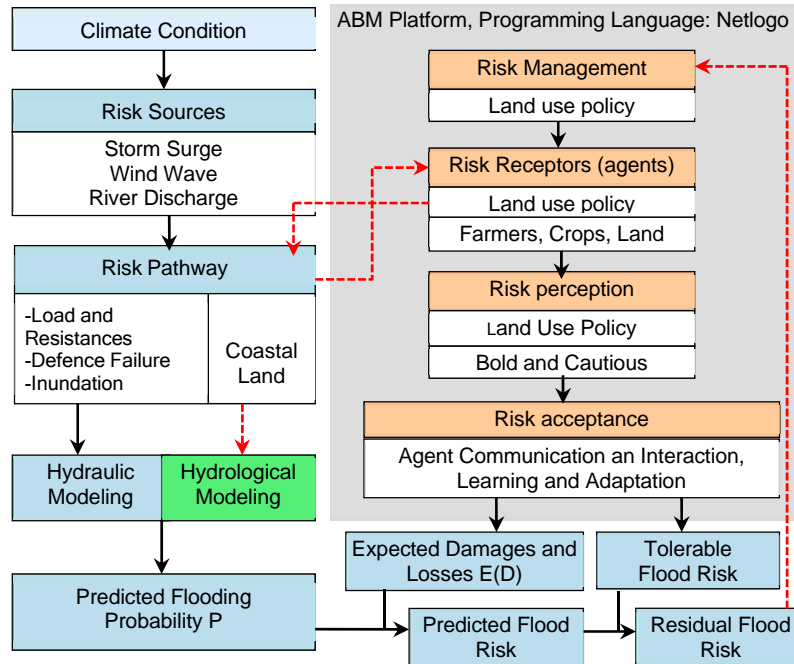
Climate Condition

Risk Sources

Storm Surge
Wind Wave
River Discharge

Risk Pathway

-Load and Resistances
-Defence Failure
-Inundation

Coastal Land

Hydraulic Modeling

Hydrological Modeling

Predicted Flooding Probability P

ABM Platform, Programming Language: Netlogo

Risk Management

Land use policy

Risk Receptors (agents)

Land use policy

Farmers, Crops, Land

Risk perception

Land Use Policy

Bold and Cautious

Risk acceptance

Agent Communication an Interaction, Learning and Adaptation

Expected Damages and Losses E(D)

Tolerable Flood Risk

Predicted Flood Risk

Residual Flood Risk